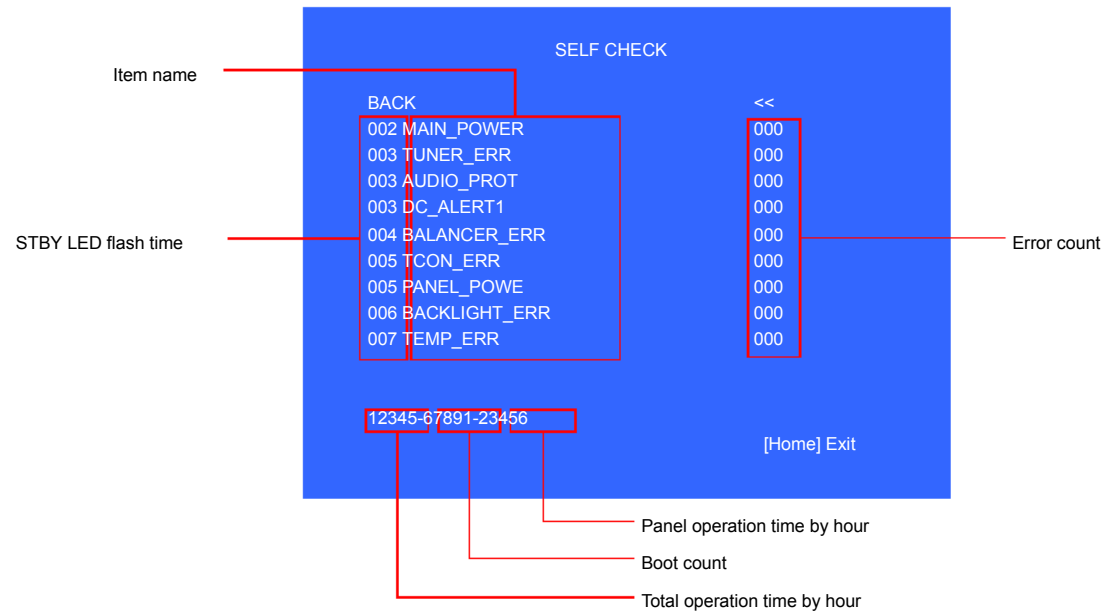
SELF CHECK

Item name

BACK <<

002 MAIN_POWER 000
003 TUNER_ERR 000
003 AUDIO_PROT 000
003 DC_ALERT1 000
004 BALANCER_ERR 000
005 TCON_ERR 000
005 PANEL_POWE 000
006 BACKLIGHT_ERR 000
007 TEMP_ERR 000

STBY LED flash time

Error count

12345-67891-23456

[Home] Exit

Panel operation time by hour

Boot count

Total operation time by hour